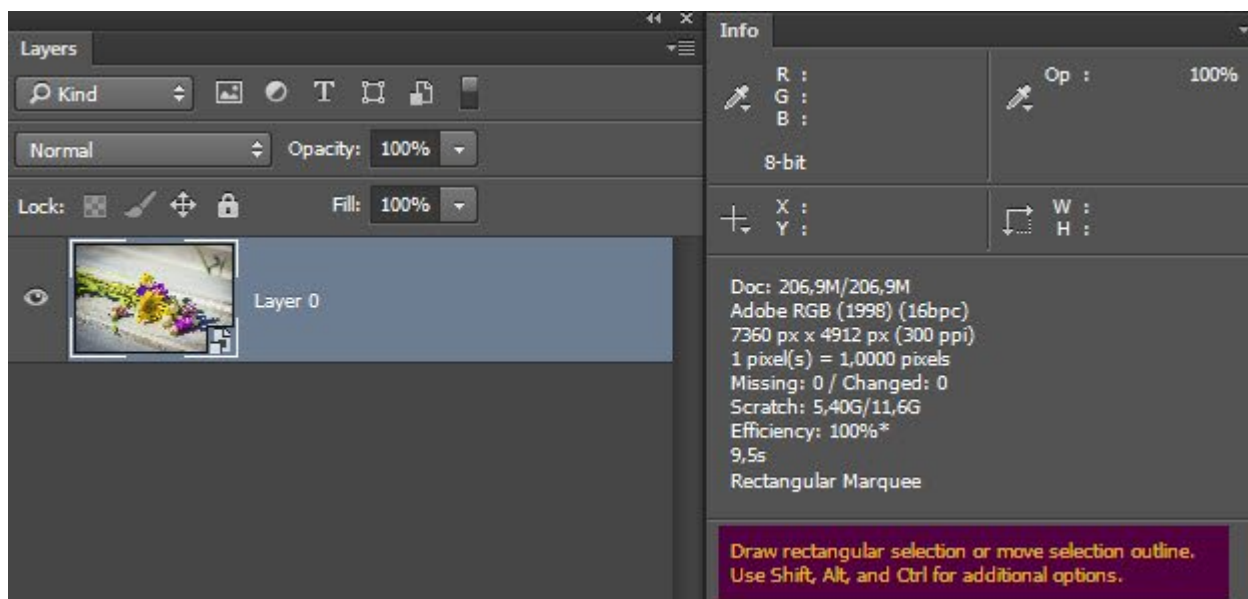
Layers

Kind

Normal

Opacity: 100%

Lock:

Fill: 100%

Layer 0

Info

R :
G :
B :

8-bit

Op : 100%

X :
Y :

W :
H :

Doc: 206,9M/206,9M
Adobe RGB (1998) (16bpc)
7360 px x 4912 px (300 ppi)
1 pixel(s) = 1,0000 pixels
Missing: 0 / Changed: 0
Scratch: 5,40G/11,6G
Efficiency: 100%*
9,5s
Rectangular Marquee

Draw rectangular selection or move selection outline. Use Shift, Alt, and Ctrl for additional options.